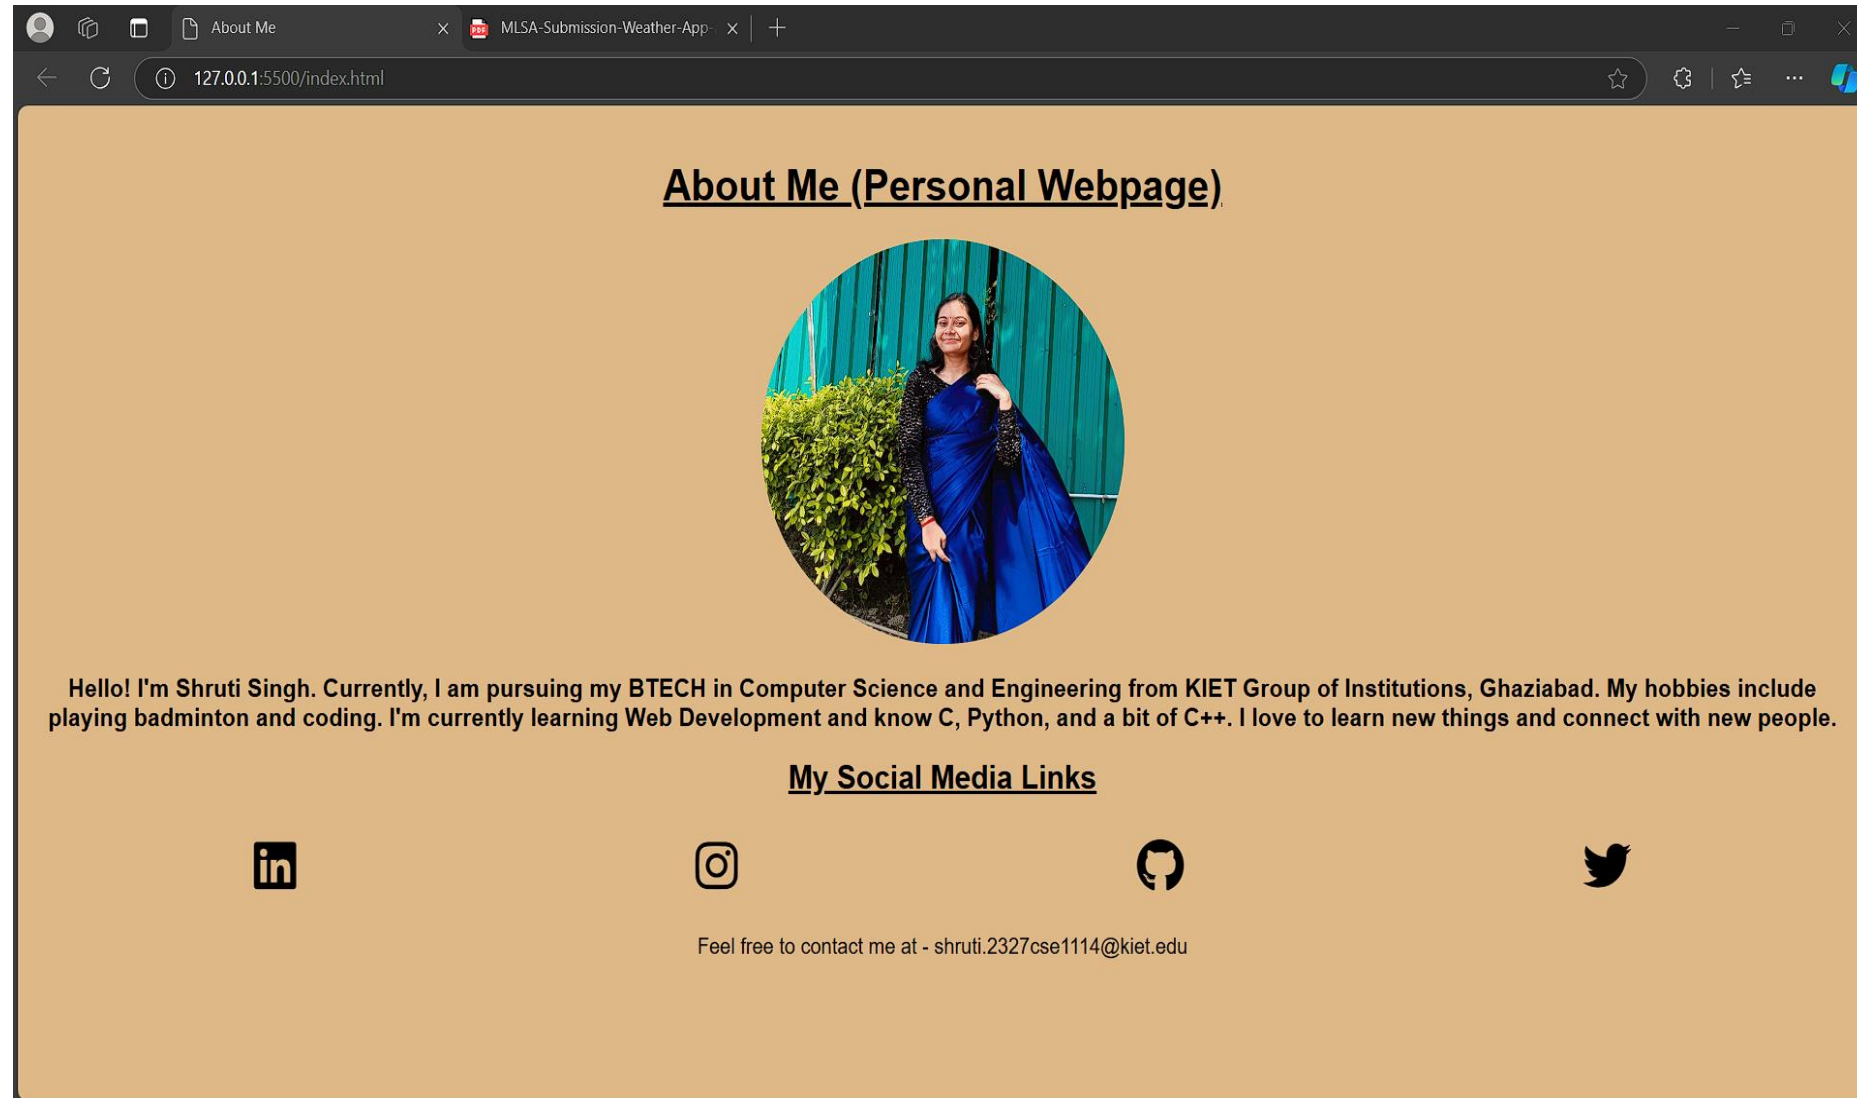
About Me
MLSA-Submission-Weather-App-

127.0.0.1:5500/index.html

About Me (Personal Webpage)

Hello! I'm Shruti Singh. Currently, I am pursuing my BTECH in Computer Science and Engineering from KIET Group of Institutions, Ghaziabad. My hobbies include playing badminton and coding. I'm currently learning Web Development and know C, Python, and a bit of C++. I love to learn new things and connect with new people.

My Social Media Links

in

Feel free to contact me at - shruti.2327cse1114@kiet.edu